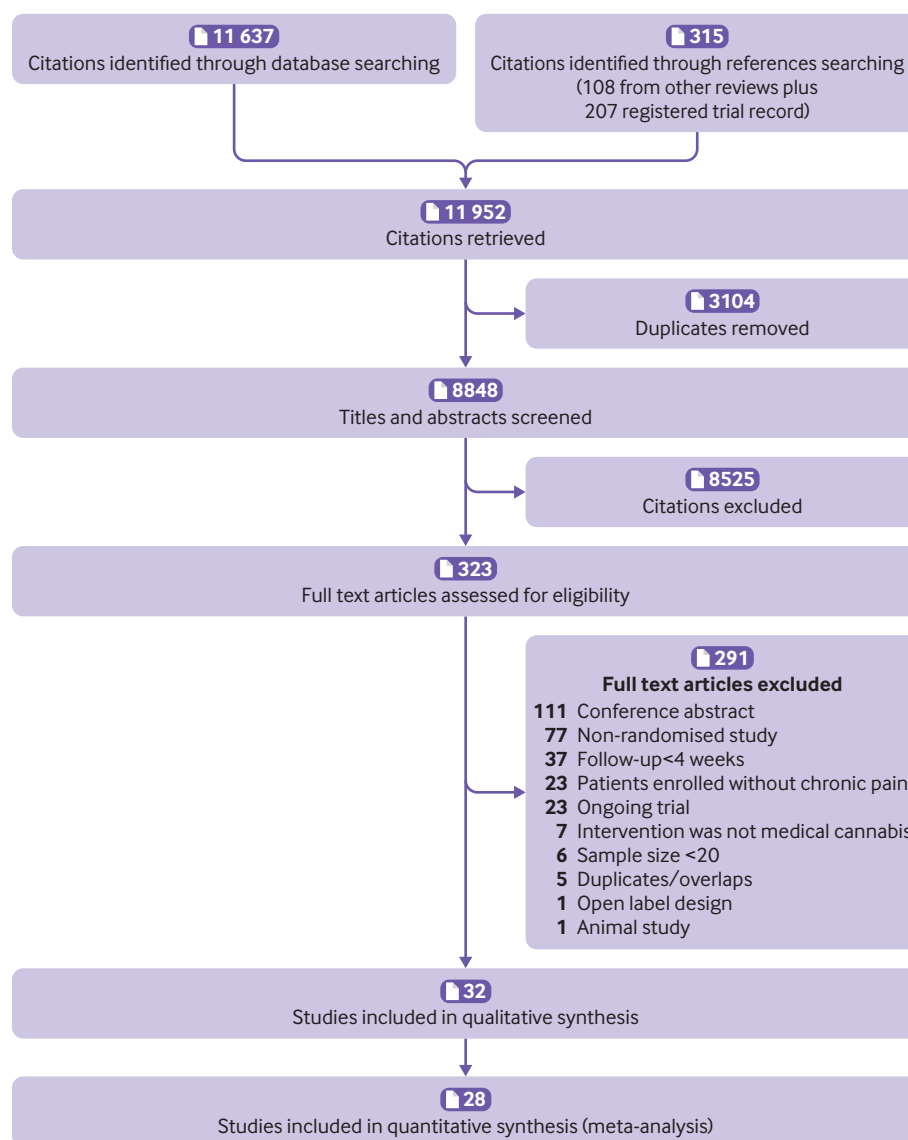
11 637
Citations identified through database searching

315
Citations identified through references searching
(108 from other reviews plus
207 registered trial record)

11 952
Citations retrieved

3104
Duplicates removed

8848
Titles and abstracts screened

8525
Citations excluded

323
Full text articles assessed for eligibility

291
**Full text articles excluded**
**111** Conference abstract
**77** Non-randomised study
**37** Follow-up<4 weeks
**23** Patients enrolled without chronic pain
**23** Ongoing trial
**7** Intervention was not medical cannabis
**6** Sample size <20
**5** Duplicates/overlaps
**1** Open label design
**1** Animal study

32
Studies included in qualitative synthesis

28
Studies included in quantitative synthesis (meta-analysis)